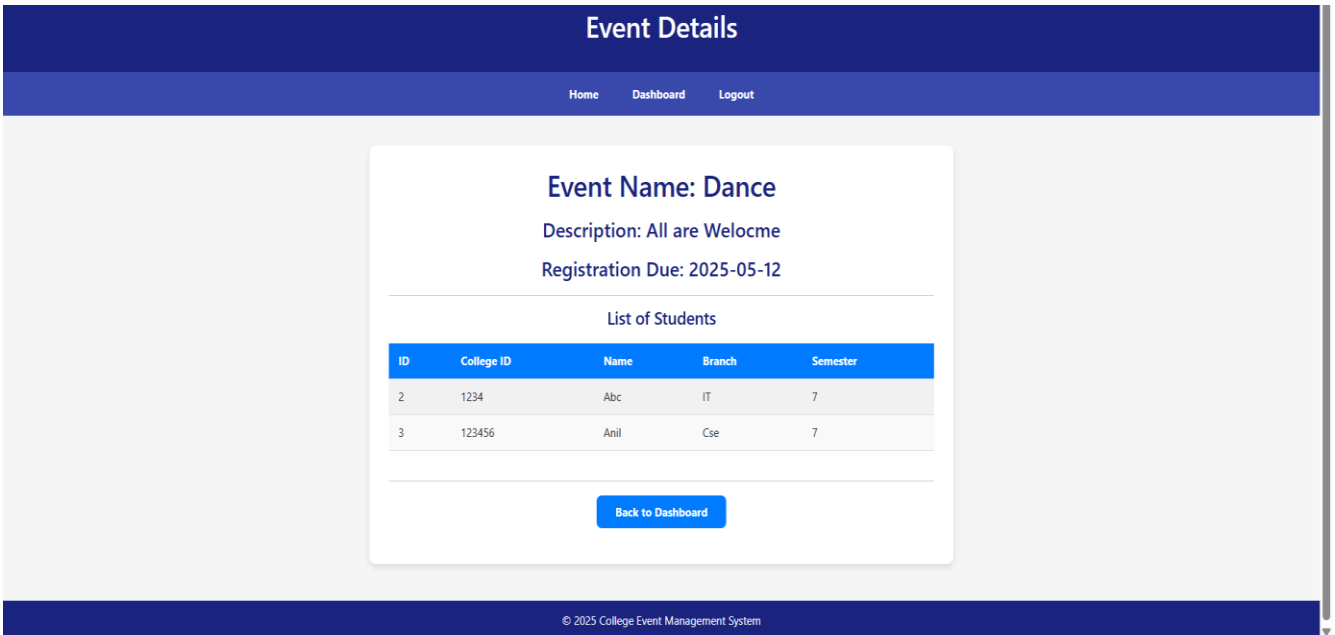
Event Details

Home Dashboard Logout

Event Name: Dance

Description: All are Welocme

Registration Due: 2025-05-12

List of Students

| ID | College ID | Name | Branch | Semester |
|---|---|---|---|---|
| 2 | 1234 | Abc | IT | 7 |
| 3 | 123456 | Anil | Cse | 7 |

Back to Dashboard

© 2025 College Event Management System